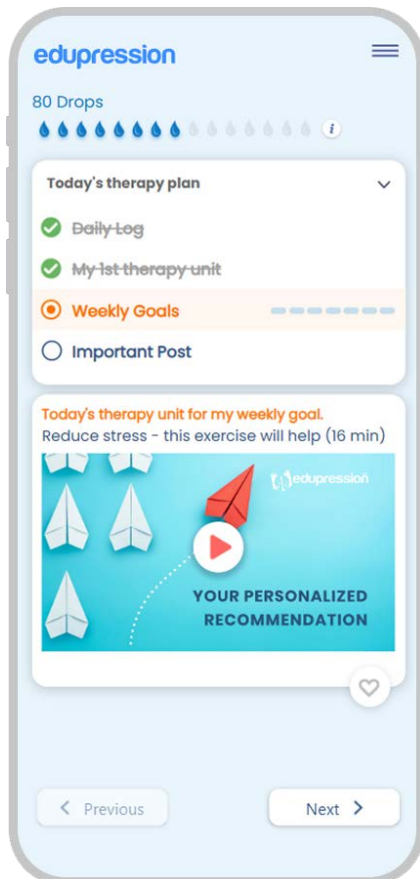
edupression

80 Drops

Today's therapy plan

~~Daily Log~~

~~My 1st therapy unit~~

Weekly Goals

Important Post

Today's therapy unit for my weekly goal.
Reduce stress - this exercise will help (16 min)

edupression

YOUR PERSONALIZED RECOMMENDATION

Previous

Next